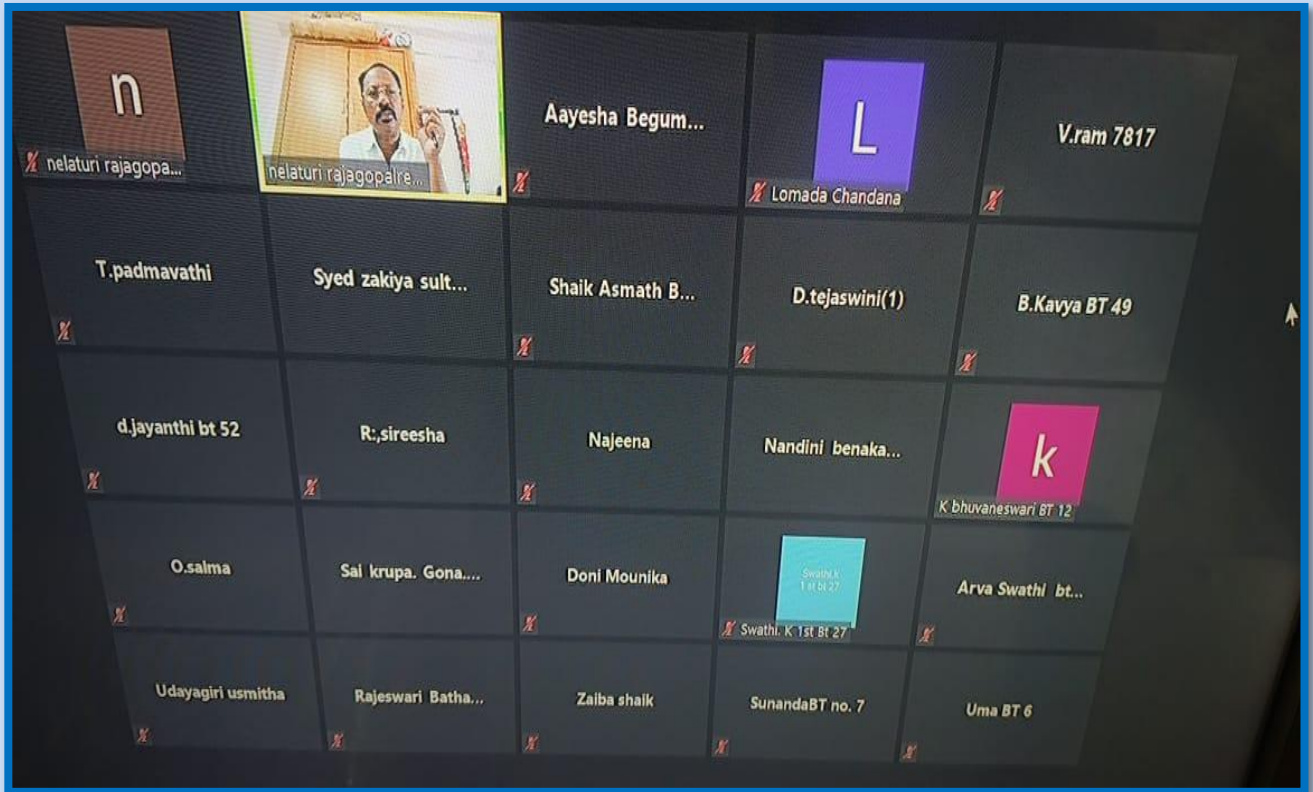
n
nelaturi rajagopa...

nelaturi rajagopalre...

Aayesha Begum...

L
Lomada Chandana

V.ram 7817

T.padmavathi

Syed zakiya sult...

Shaik Asmath B...

D.tejaswini(1)

B.Kavya BT 49

d.jayanthi bt 52

R:,sireesha

Najeena

Nandini benaka...

k
K bhuvaneswari BT 12

O.salma

Sai krupa. Gona....

Doni Mounika

Swathi.k 1st bt 27
Swathi. K 1st Bt 27

Arva Swathi bt...

Udayagiri usmitha

Rajeswari Batha...

Zaiba shaik

SunandaBT no. 7

Uma BT 6